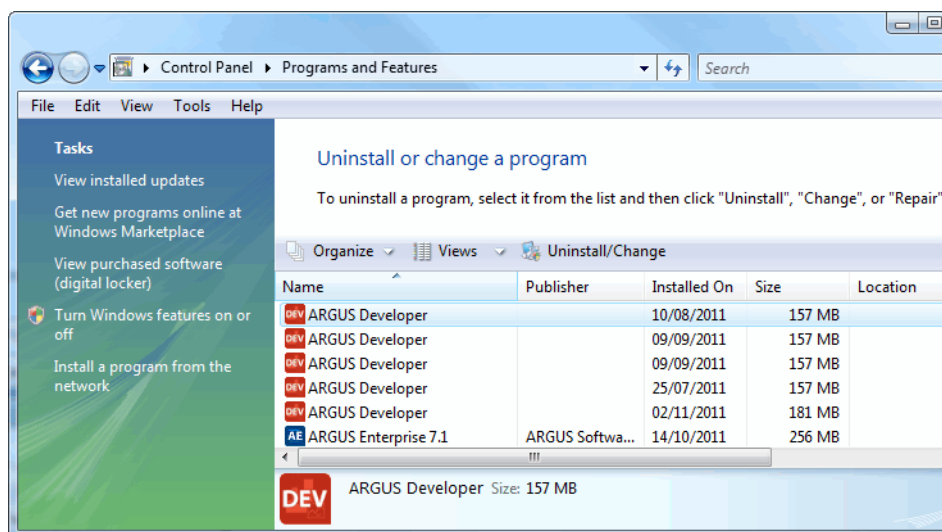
Control Panel ▸ Programs and Features

Search

File Edit View Tools Help

Tasks

View installed updates

Get new programs online at Windows Marketplace

View purchased software (digital locker)

Turn Windows features on or off

Install a program from the network

Uninstall or change a program

To uninstall a program, select it from the list and then click "Uninstall", "Change", or "Repair"

Organize Views Uninstall/Change

| Name | Publisher | Installed On | Size | Location |
|---|---|---|---|---|
| DEV ARGUS Developer | | 10/08/2011 | 157 MB | |
| DEV ARGUS Developer | | 09/09/2011 | 157 MB | |
| DEV ARGUS Developer | | 09/09/2011 | 157 MB | |
| DEV ARGUS Developer | | 25/07/2011 | 157 MB | |
| DEV ARGUS Developer | | 02/11/2011 | 181 MB | |
| AE ARGUS Enterprise 7.1 | ARGUS Softwa... | 14/10/2011 | 256 MB | |

DEV ARGUS Developer Size: 157 MB